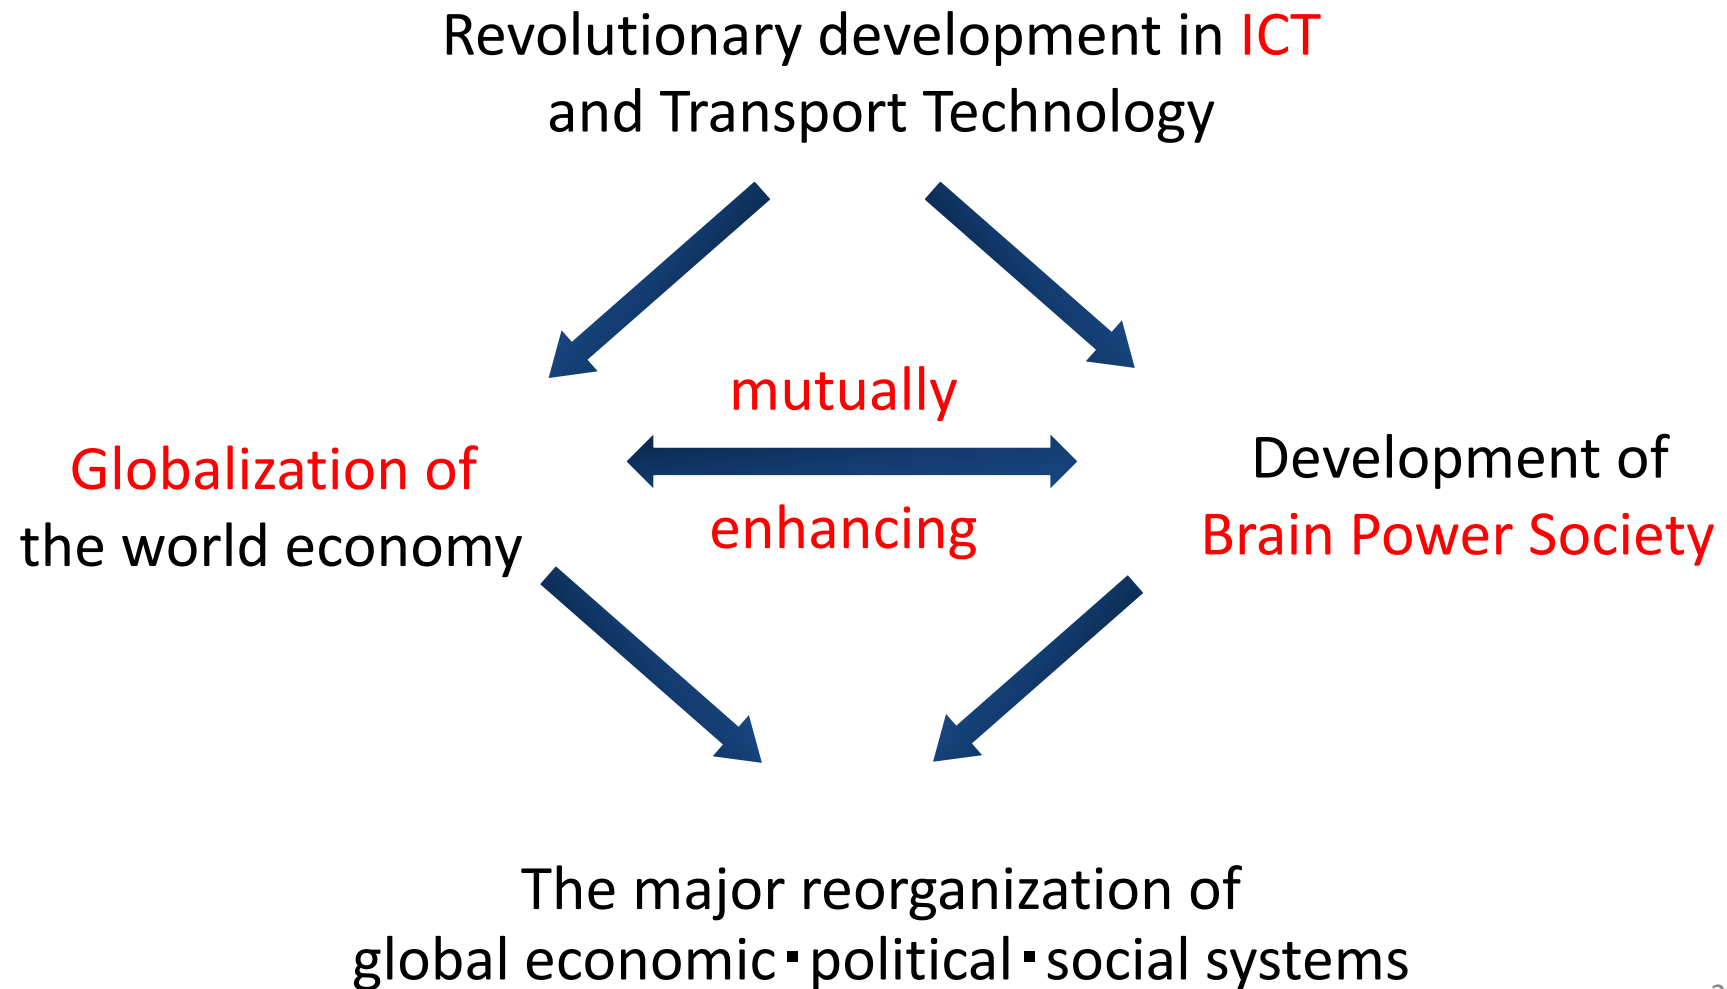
Revolutionary development in ICT and Transport Technology

Globalization of the world economy

mutually

enhancing

Development of Brain Power Society

The major reorganization of global economic･political･social systems